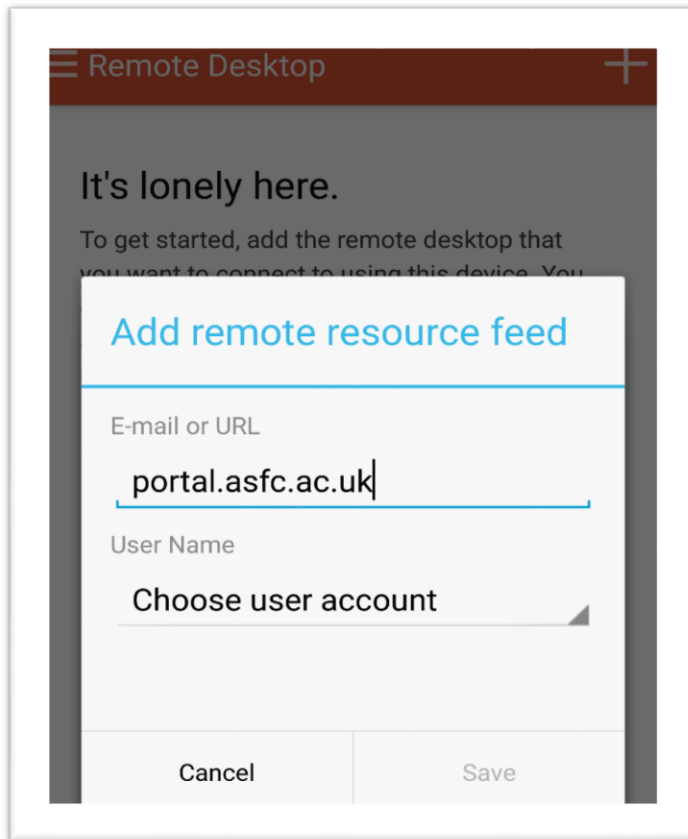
Remote Desktop

It's lonely here.

To get started, add the remote desktop that you want to connect to using this device. You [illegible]

Add remote resource feed

E-mail or URL

portal.asfc.ac.uk

User Name

Choose user account

Cancel

Save